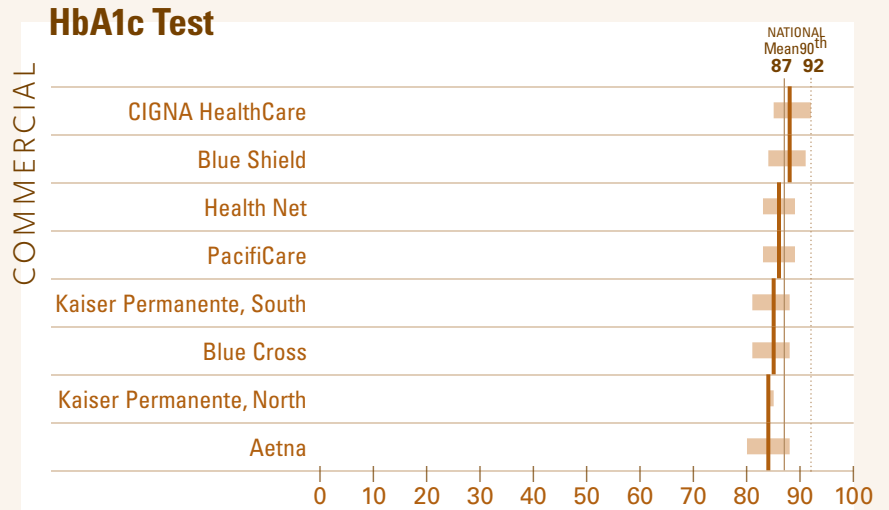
HbA1c Test

COMMERCIAL

NATIONAL
Mean 90th
87 92

CIGNA HealthCare
Blue Shield
Health Net
PacifiCare
Kaiser Permanente, South
Blue Cross
Kaiser Permanente, North
Aetna

0 10 20 30 40 50 60 70 80 90 100